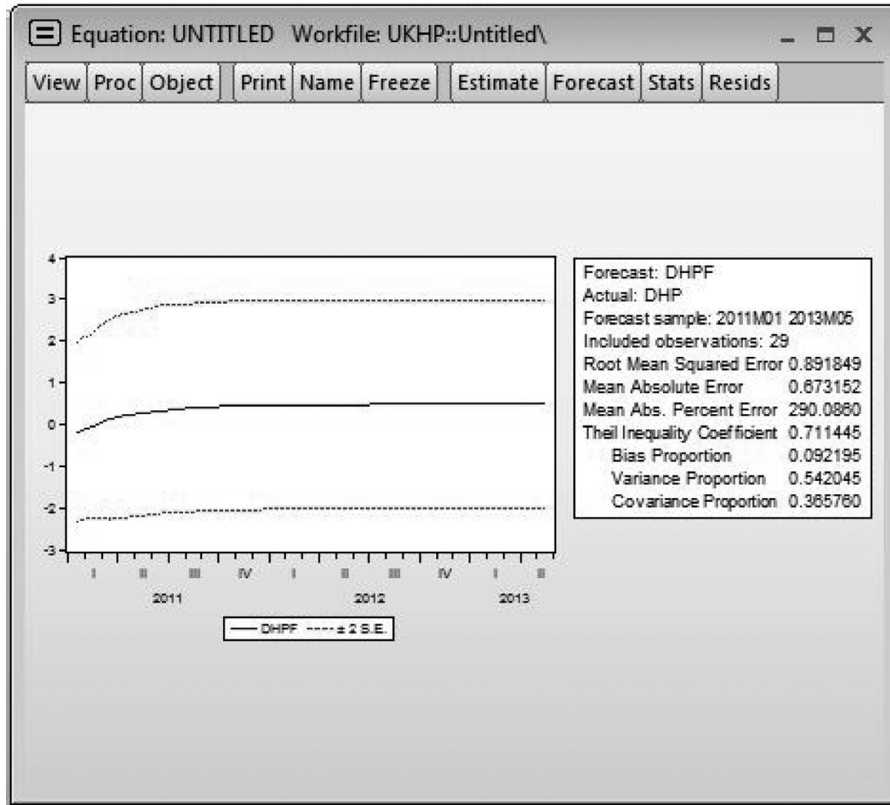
Equation: UNTITLED Workfile: UKHP::Untitled\

View | Proc | Object | Print | Name | Freeze | Estimate | Forecast | Stats | Resids

4
3
2
1
0
-1
-2
-3

I II III IV I II III IV I II
2011 2012 2013

DHPF ---- ± 2 S.E.

Forecast: DHPF
Actual: DHP
Forecast sample: 2011M01 2013M05
Included observations: 29
Root Mean Squared Error 0.891849
Mean Absolute Error 0.673152
Mean Abs. Percent Error 290.0860
Theil Inequality Coefficient 0.711445
Bias Proportion 0.092195
Variance Proportion 0.542045
Covariance Proportion 0.365760